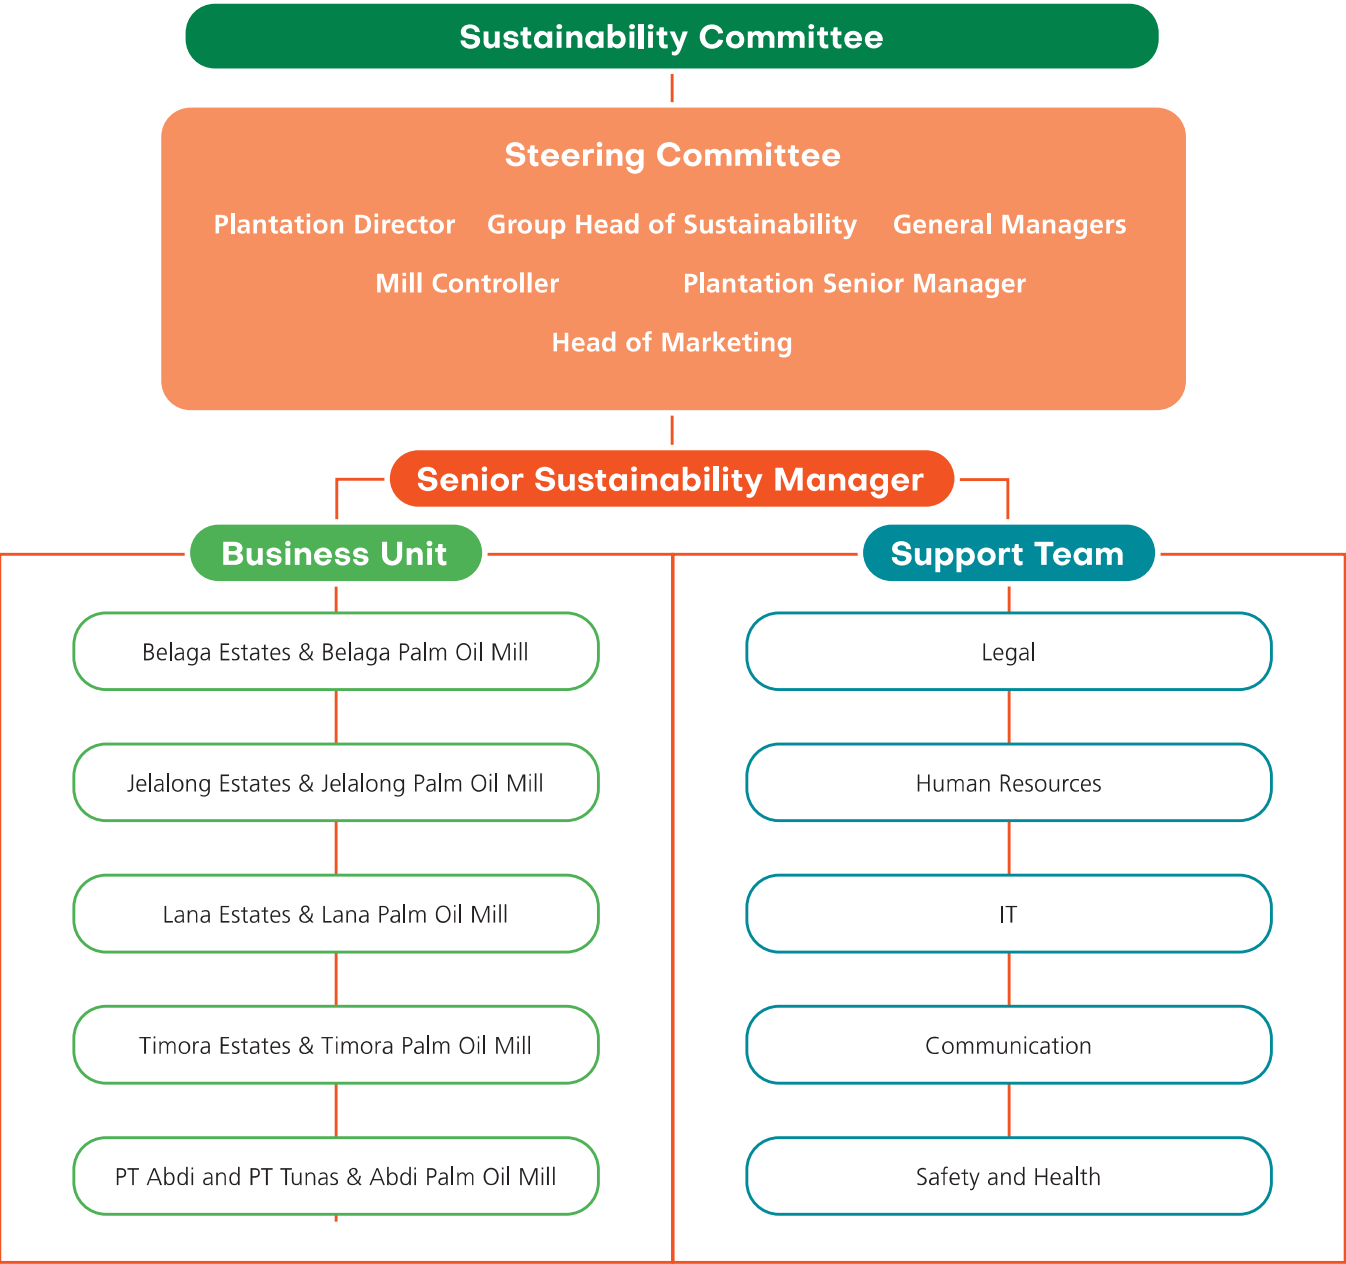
Sustainability Committee

Steering Committee

Plantation Director Group Head of Sustainability General Managers

Mill Controller Plantation Senior Manager

Head of Marketing

Senior Sustainability Manager

Business Unit

Belaga Estates & Belaga Palm Oil Mill

Jelalong Estates & Jelalong Palm Oil Mill

Lana Estates & Lana Palm Oil Mill

Timora Estates & Timora Palm Oil Mill

PT Abdi and PT Tunas & Abdi Palm Oil Mill

Support Team

Legal

Human Resources

IT

Communication

Safety and Health